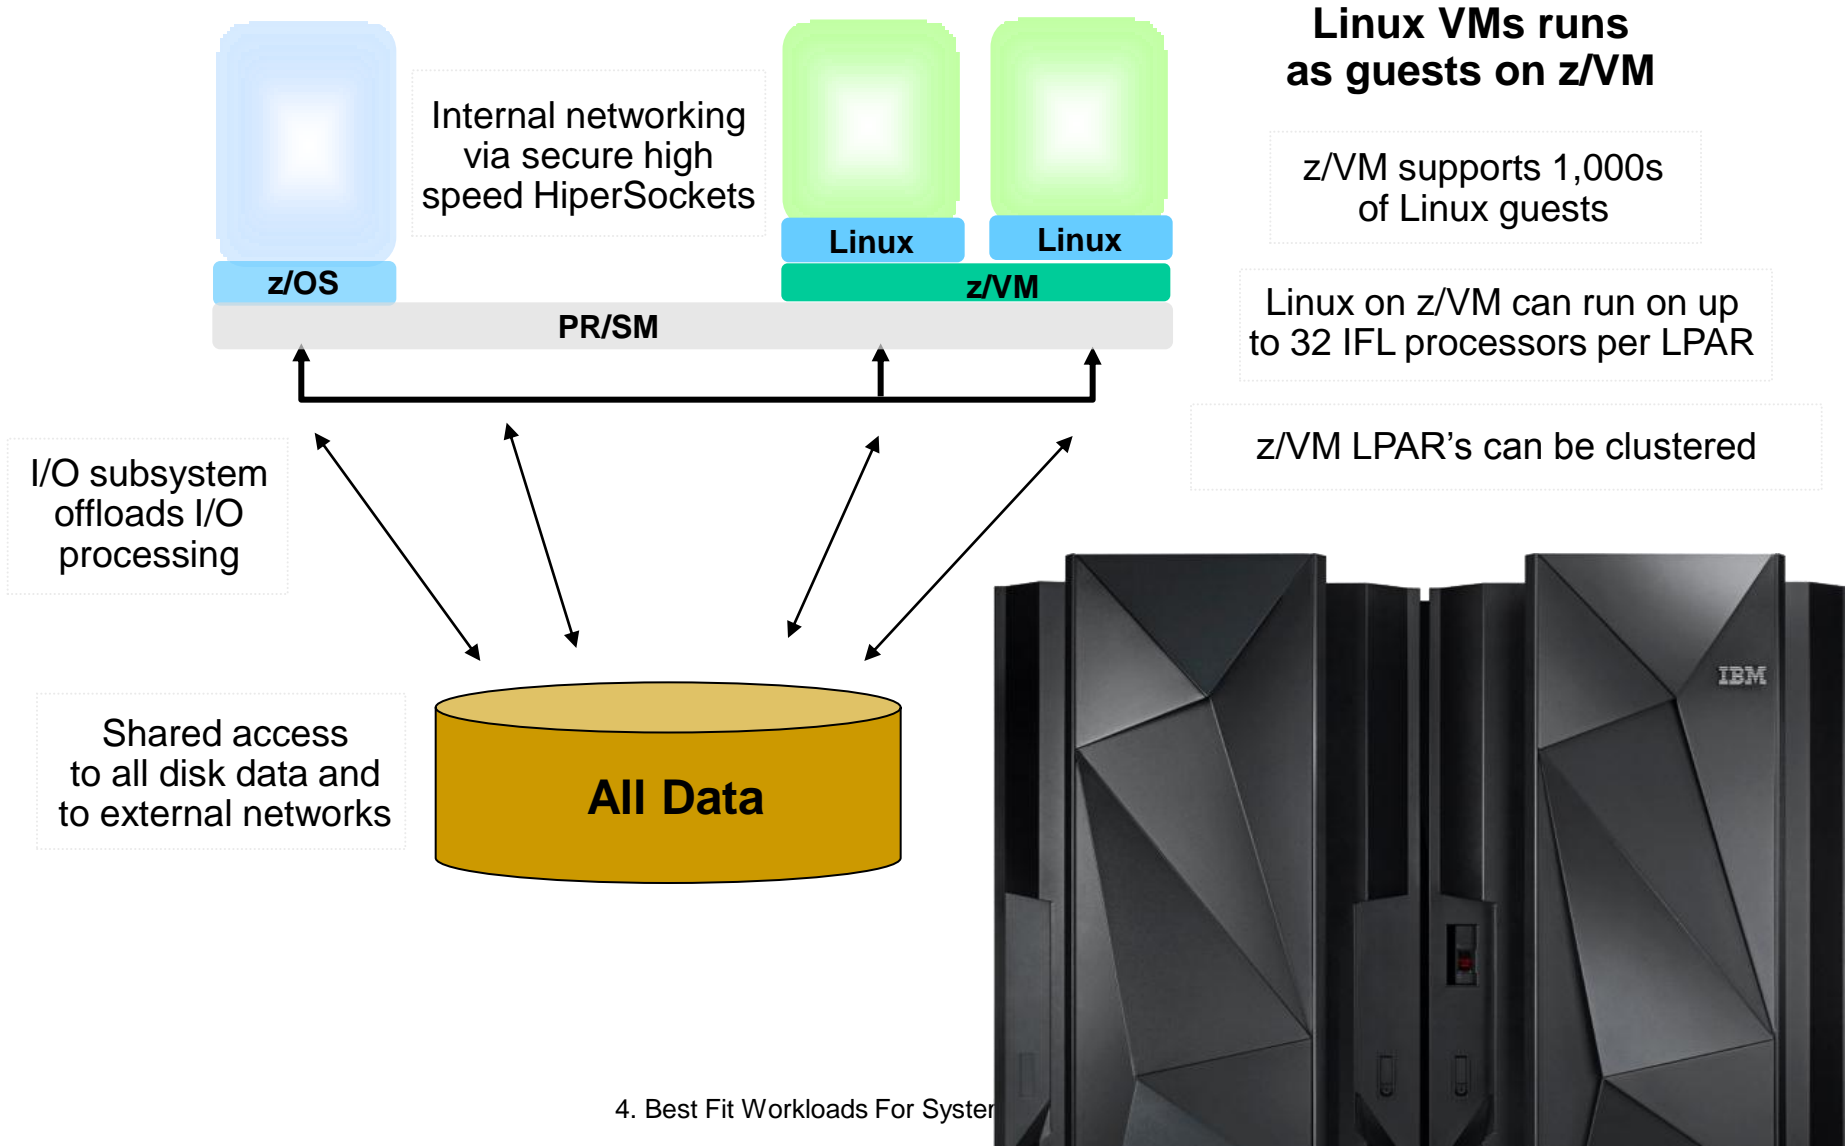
Linux VMs runs as guests on z/VM

Internal networking via secure high speed HiperSockets

z/OS

Linux

Linux

z/VM

PR/SM

z/VM supports 1,000s of Linux guests

Linux on z/VM can run on up to 32 IFL processors per LPAR

z/VM LPAR's can be clustered

I/O subsystem offloads I/O processing

Shared access to all disk data and to external networks

All Data

IBM

4. Best Fit Workloads For Syster